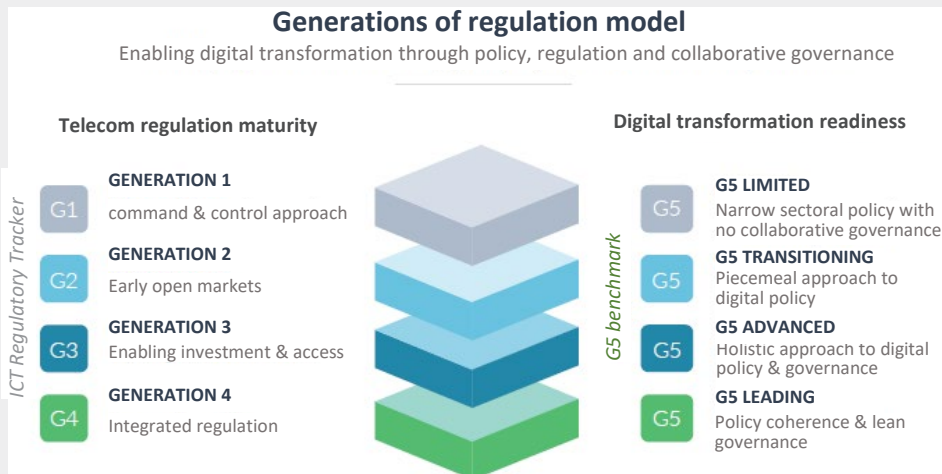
Generations of regulation model

Enabling digital transformation through policy, regulation and collaborative governance

Telecom regulation maturity

ICT Regulatory Tracker

G1 GENERATION 1
command & control approach

G2 GENERATION 2
Early open markets

G3 GENERATION 3
Enabling investment & access

G4 GENERATION 4
Integrated regulation

Digital transformation readiness

G5 benchmark

G5 G5 LIMITED
Narrow sectoral policy with no collaborative governance

G5 G5 TRANSITIONING
Piecemeal approach to digital policy

G5 G5 ADVANCED
Holistic approach to digital policy & governance

G5 G5 LEADING
Policy coherence & lean governance